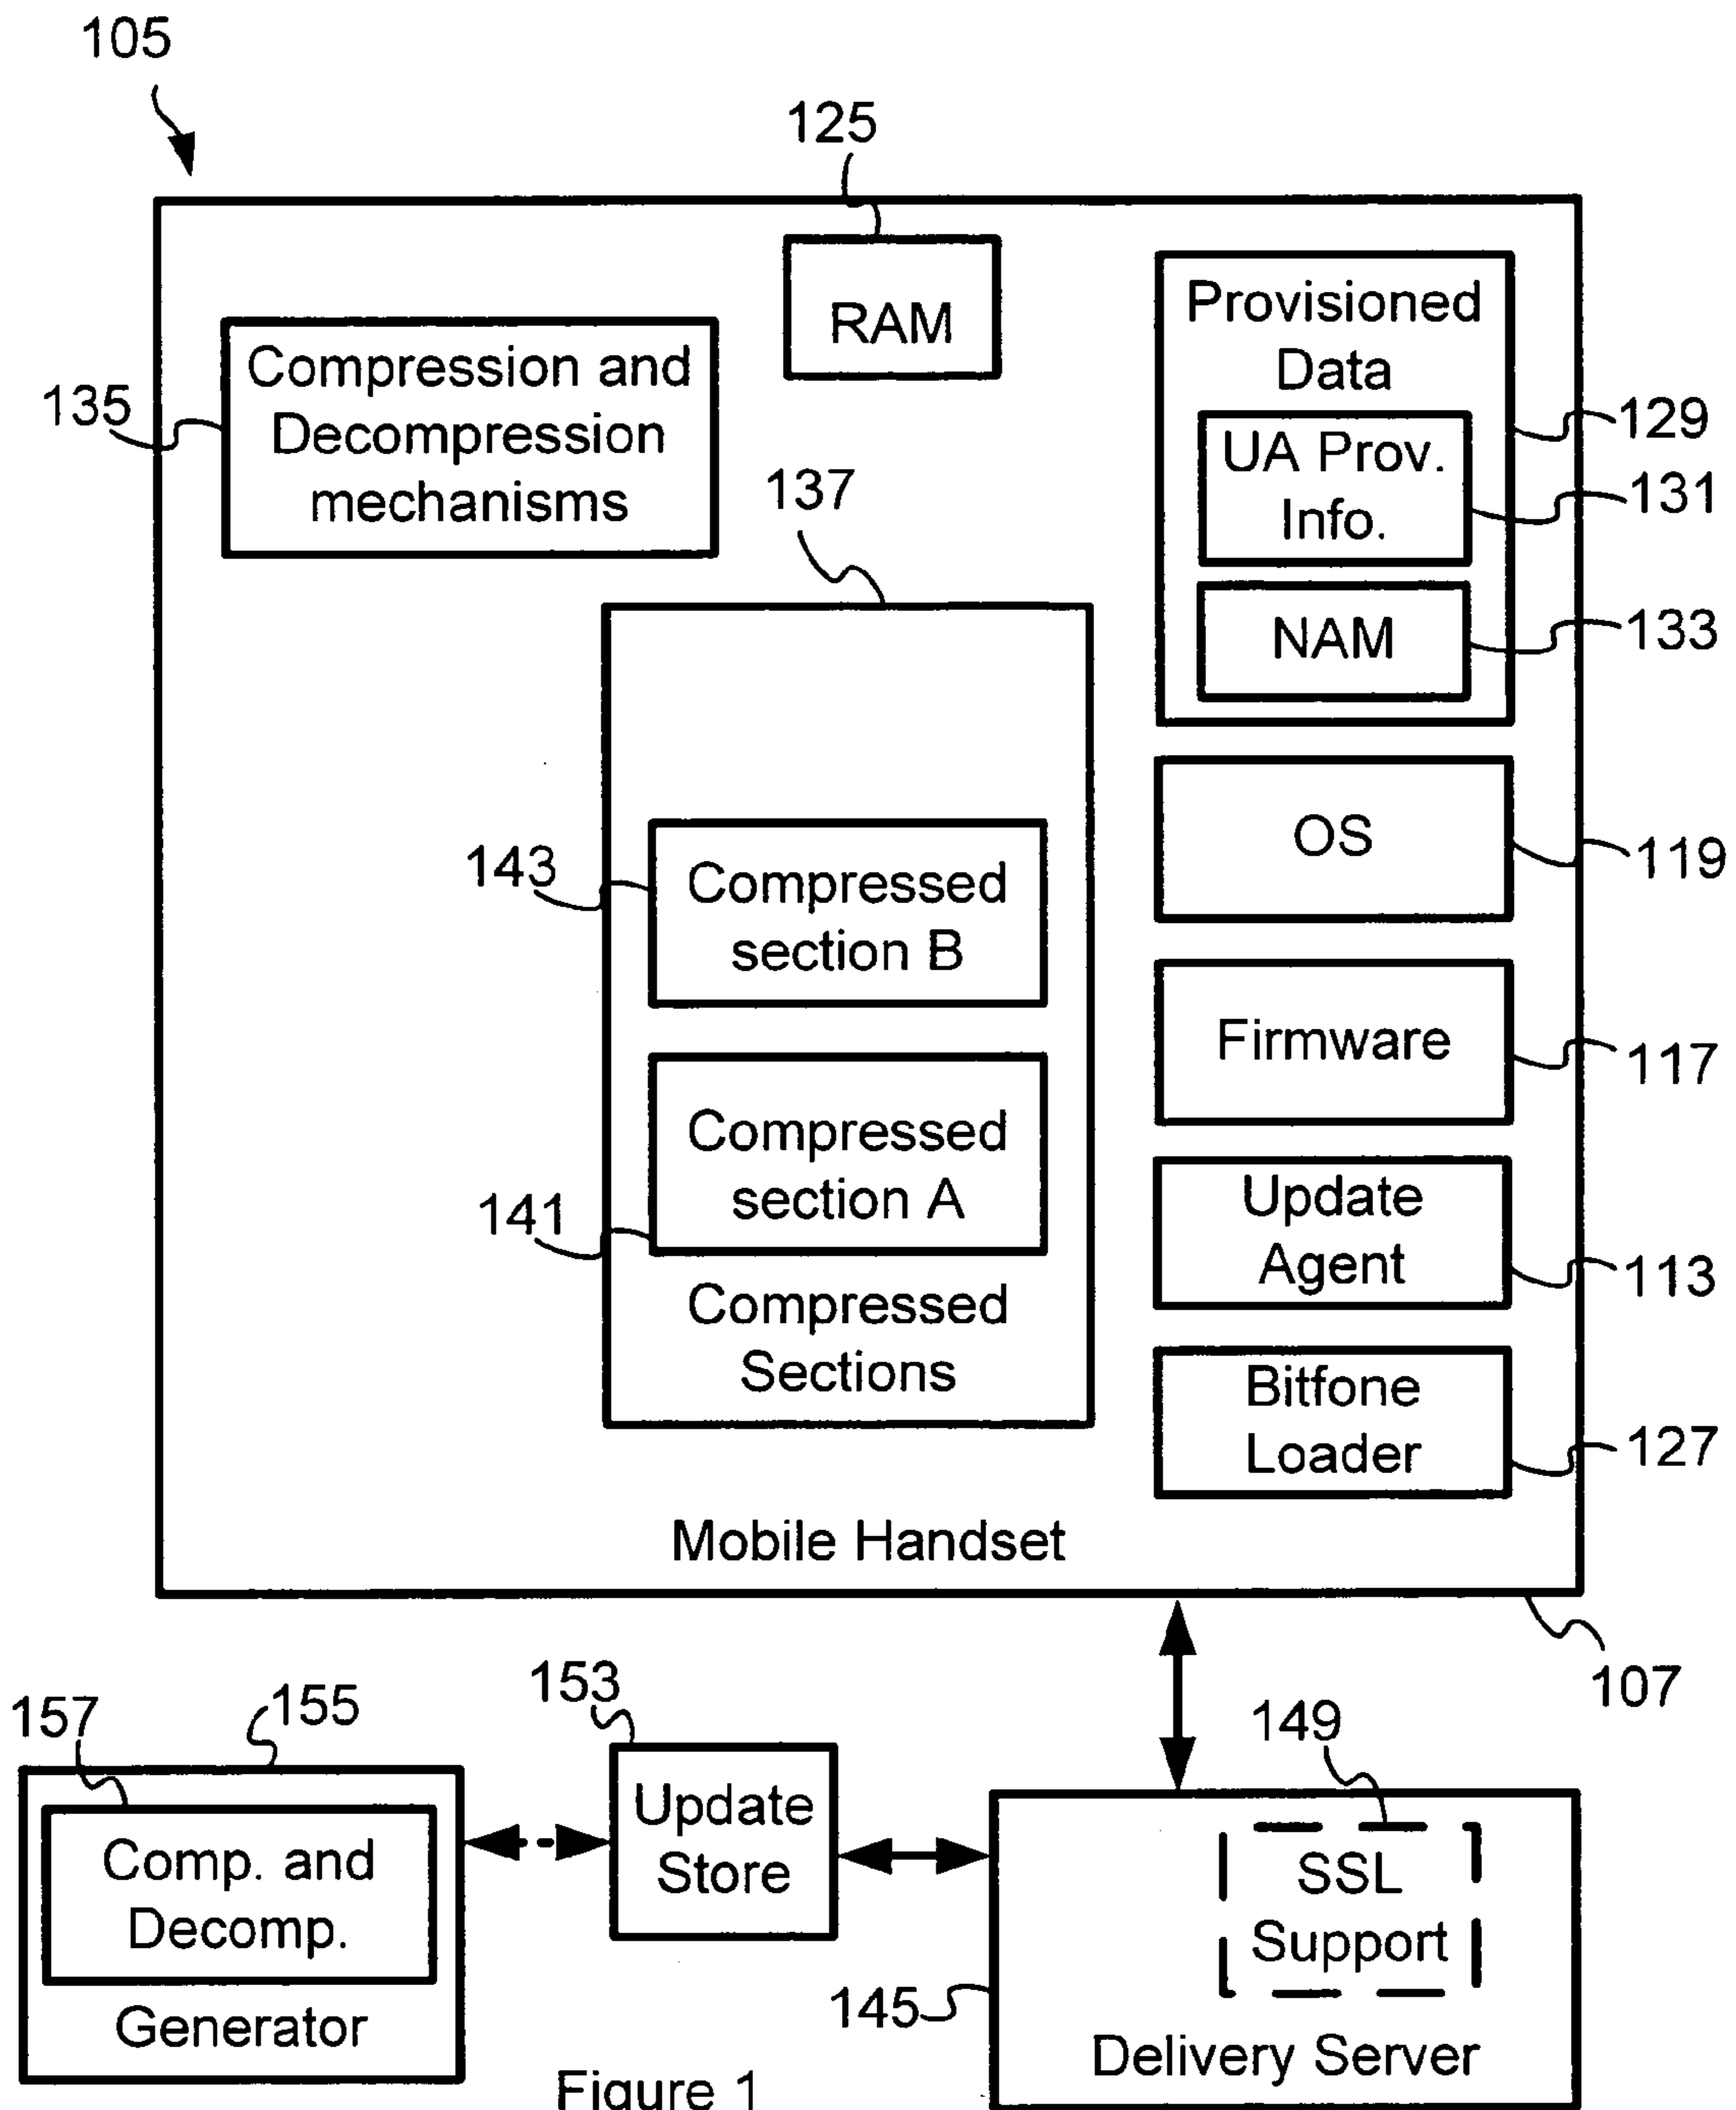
105

125

RAM

Provisioned Data

UA Prov. Info.

NAM

129

131

133

135

Compression and Decompression mechanisms

137

143

Compressed section B

Compressed section A

141

Compressed Sections

OS

119

Firmware

117

Update Agent

113

Bitfone Loader

127

Mobile Handset

107

157

155

Comp. and Decomp.

Generator

153

Update Store

149

SSL Support

145

Delivery Server

Figure 1